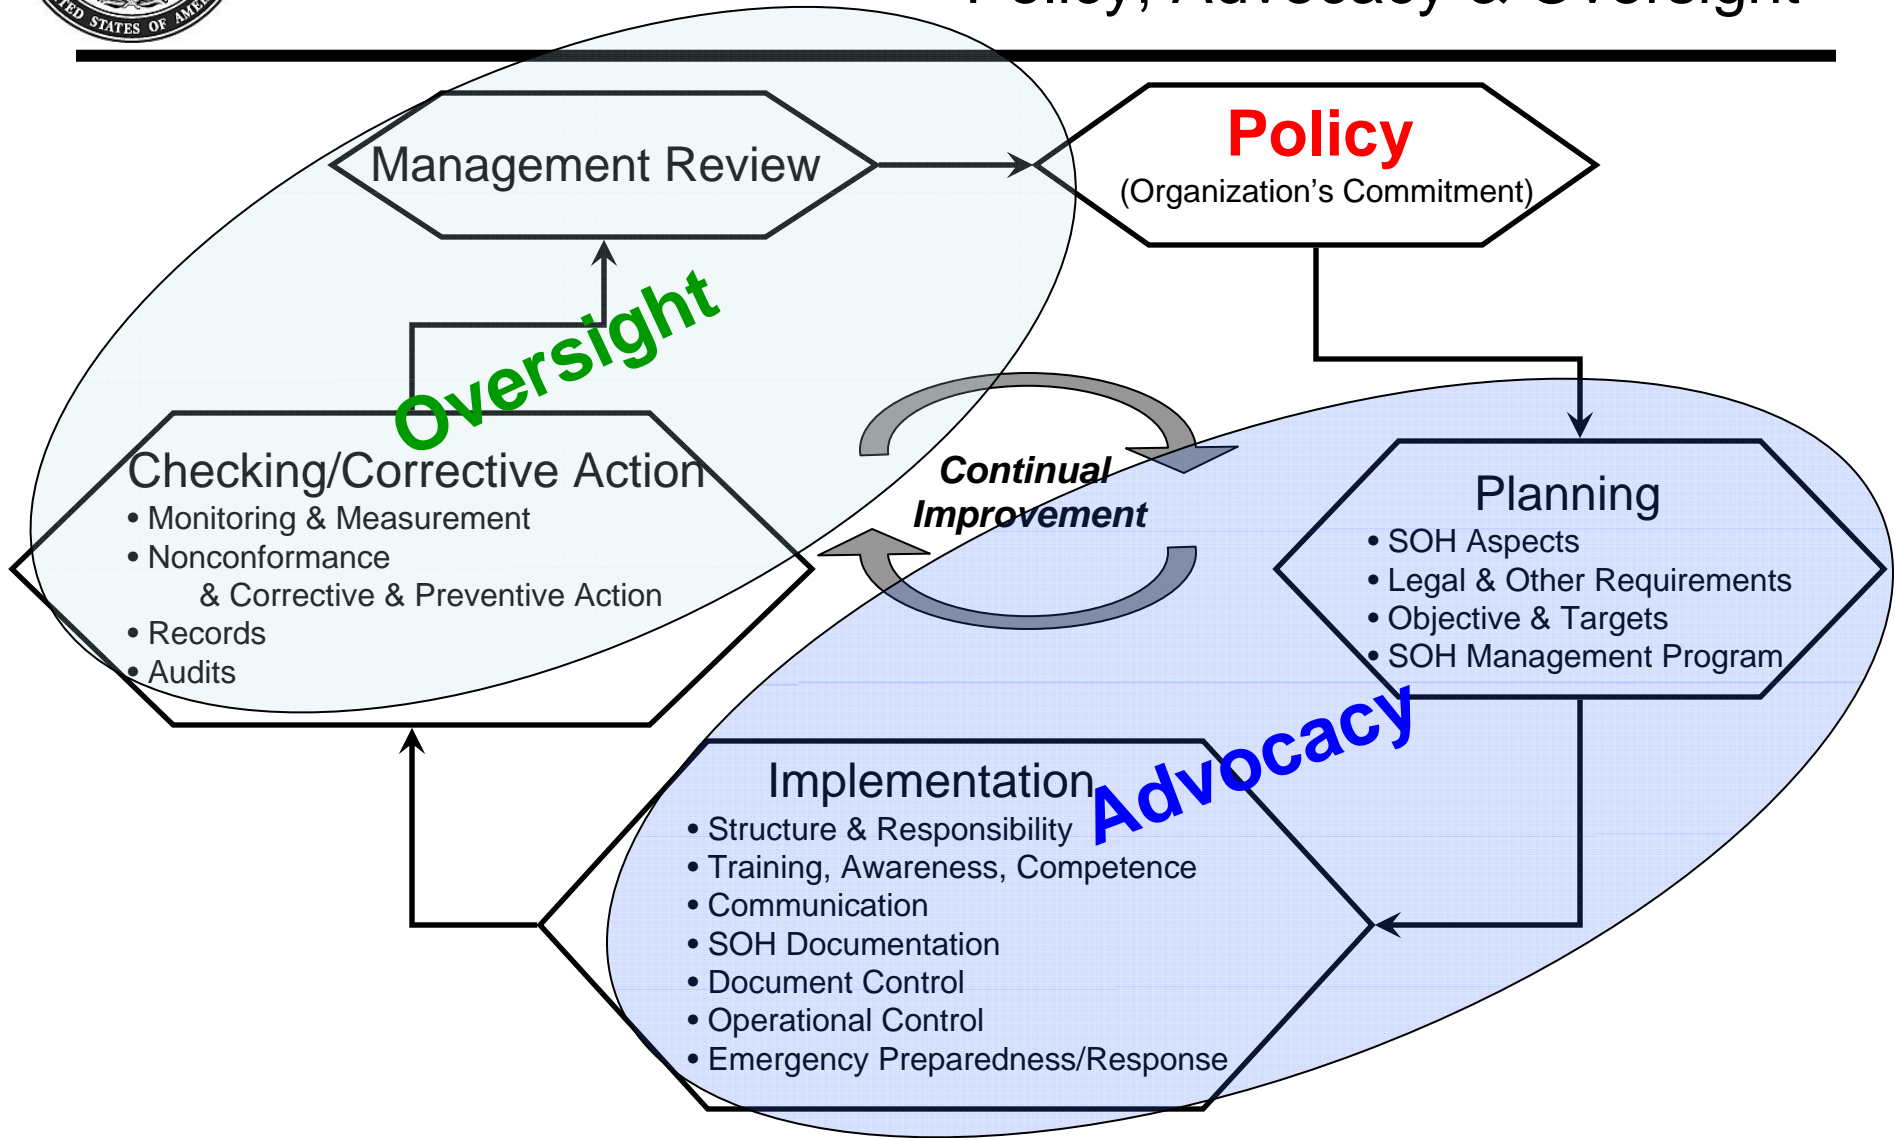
STATES OF AME

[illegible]

Management Review

Policy

(Organization's Commitment)

Oversight

Checking/Corrective Action
• Monitoring & Measurement
• Nonconformance & Corrective & Preventive Action
• Records
• Audits

Continual Improvement

Planning
• SOH Aspects
• Legal & Other Requirements
• Objective & Targets
• SOH Management Program

Advocacy

Implementation
• Structure & Responsibility
• Training, Awareness, Competence
• Communication
• SOH Documentation
• Document Control
• Operational Control
• Emergency Preparedness/Response